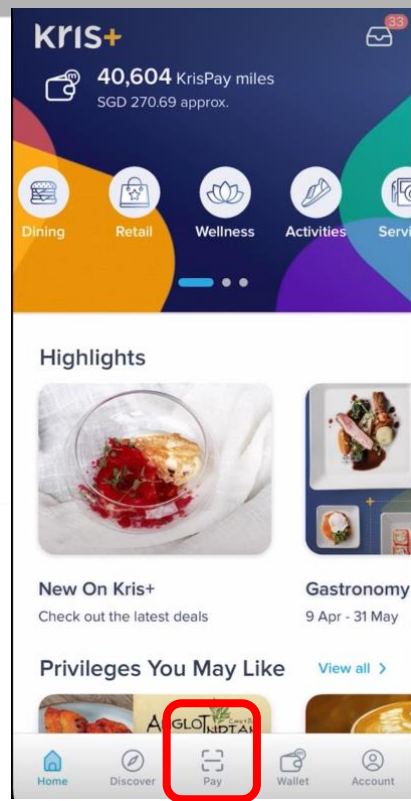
kris+

33

40,604 KrisPay miles
SGD 270.69 approx.

Dining
Retail
Wellness
Activities
Servi

Highlights

New On Kris+
Check out the latest deals

Gastronomy
9 Apr - 31 May

Privileges You May Like
View all >

Home
Discover
Pay
Wallet
Account